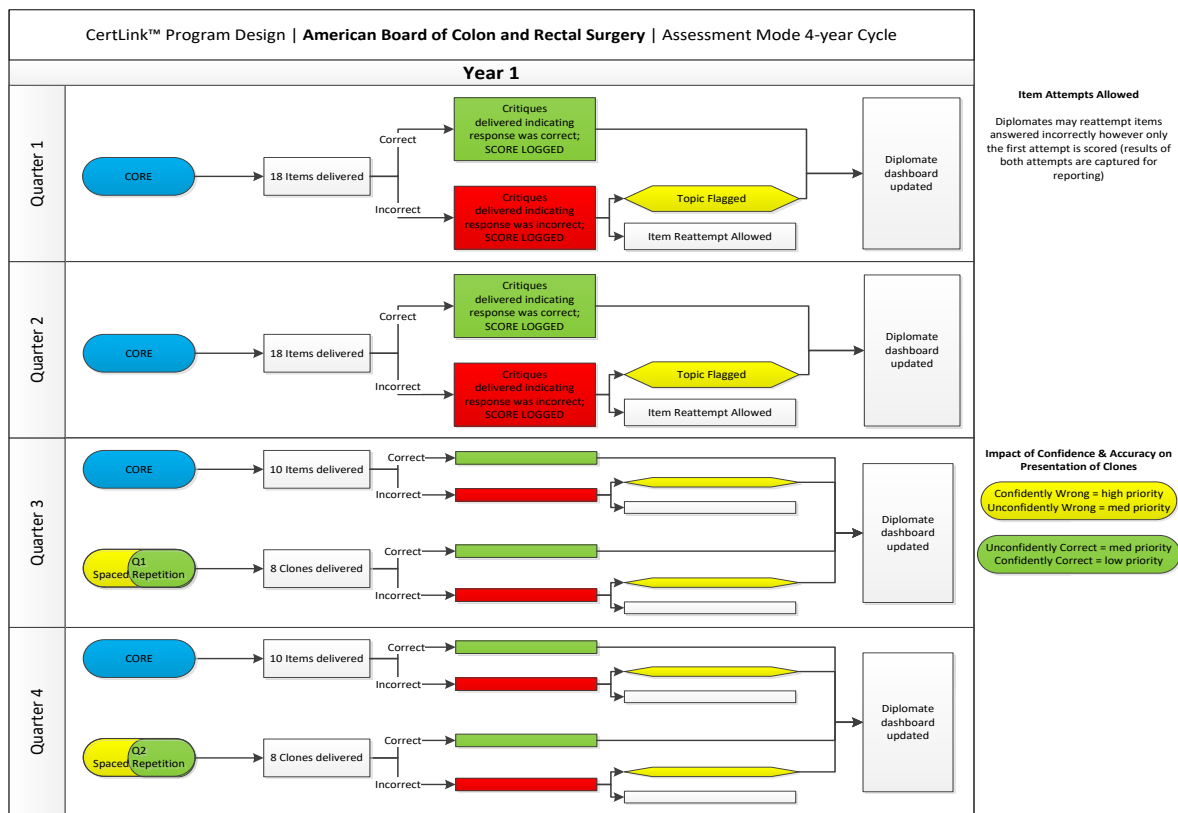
CertLink™ Program Design | **American Board of Colon and Rectal Surgery** | Assessment Mode 4-year Cycle

**Year 1**

Quarter 1

CORE

18 Items delivered

Correct

Critiques delivered indicating response was correct; SCORE LOGGED

Incorrect

Critiques delivered indicating response was incorrect; SCORE LOGGED

Topic Flagged

Item Reattempt Allowed

Diplomate dashboard updated

Quarter 2

CORE

18 Items delivered

Correct

Critiques delivered indicating response was correct; SCORE LOGGED

Incorrect

Critiques delivered indicating response was incorrect; SCORE LOGGED

Topic Flagged

Item Reattempt Allowed

Diplomate dashboard updated

Quarter 3

CORE

10 Items delivered

Correct

Incorrect

Q1 Spaced Repetition

8 Clones delivered

Correct

Incorrect

Diplomate dashboard updated

Quarter 4

CORE

10 Items delivered

Correct

Incorrect

Q2 Spaced Repetition

8 Clones delivered

Correct

Incorrect

Diplomate dashboard updated

**Item Attempts Allowed**

Diplomates may reattempt items answered incorrectly however only the first attempt is scored (results of both attempts are captured for reporting)

**Impact of Confidence & Accuracy on Presentation of Clones**

Confidently Wrong = high priority
Unconfidently Wrong = med priority

Unconfidently Correct = med priority
Confidently Correct = low priority